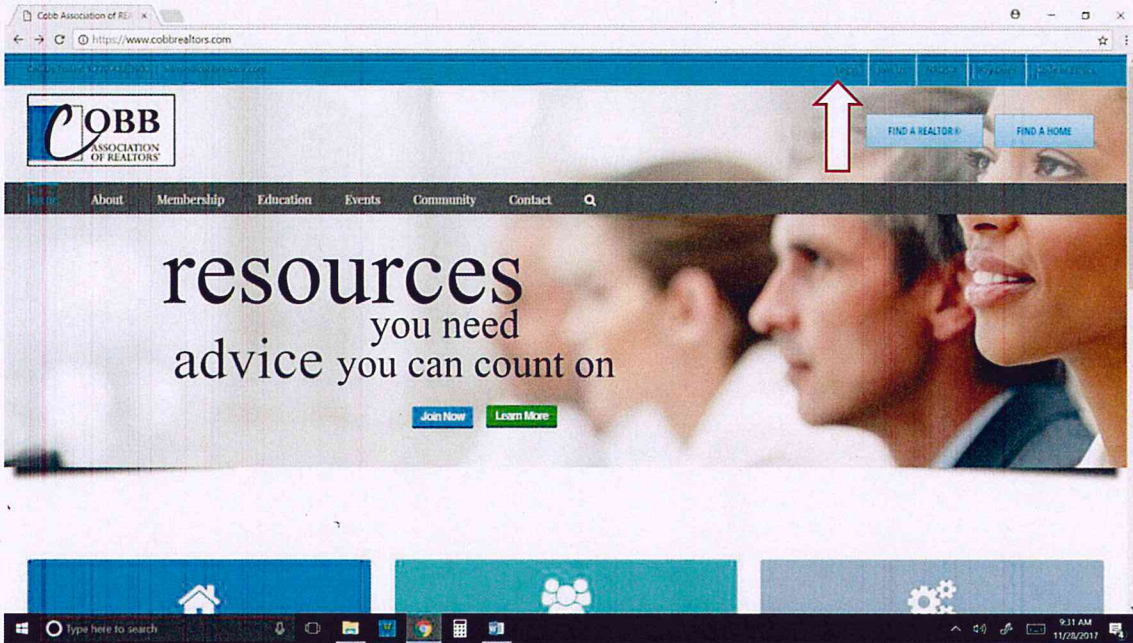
Cobb Association of RE ×

https://www.cobbrealtors.com

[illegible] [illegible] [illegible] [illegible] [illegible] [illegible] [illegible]

COBB ASSOCIATION OF REALTORS®

FIND A REALTOR®

FIND A HOME

Home About Membership Education Events Community Contact

resources you need advice you can count on

Join Now

Learn More

Type here to search

9:31 AM 11/28/2017